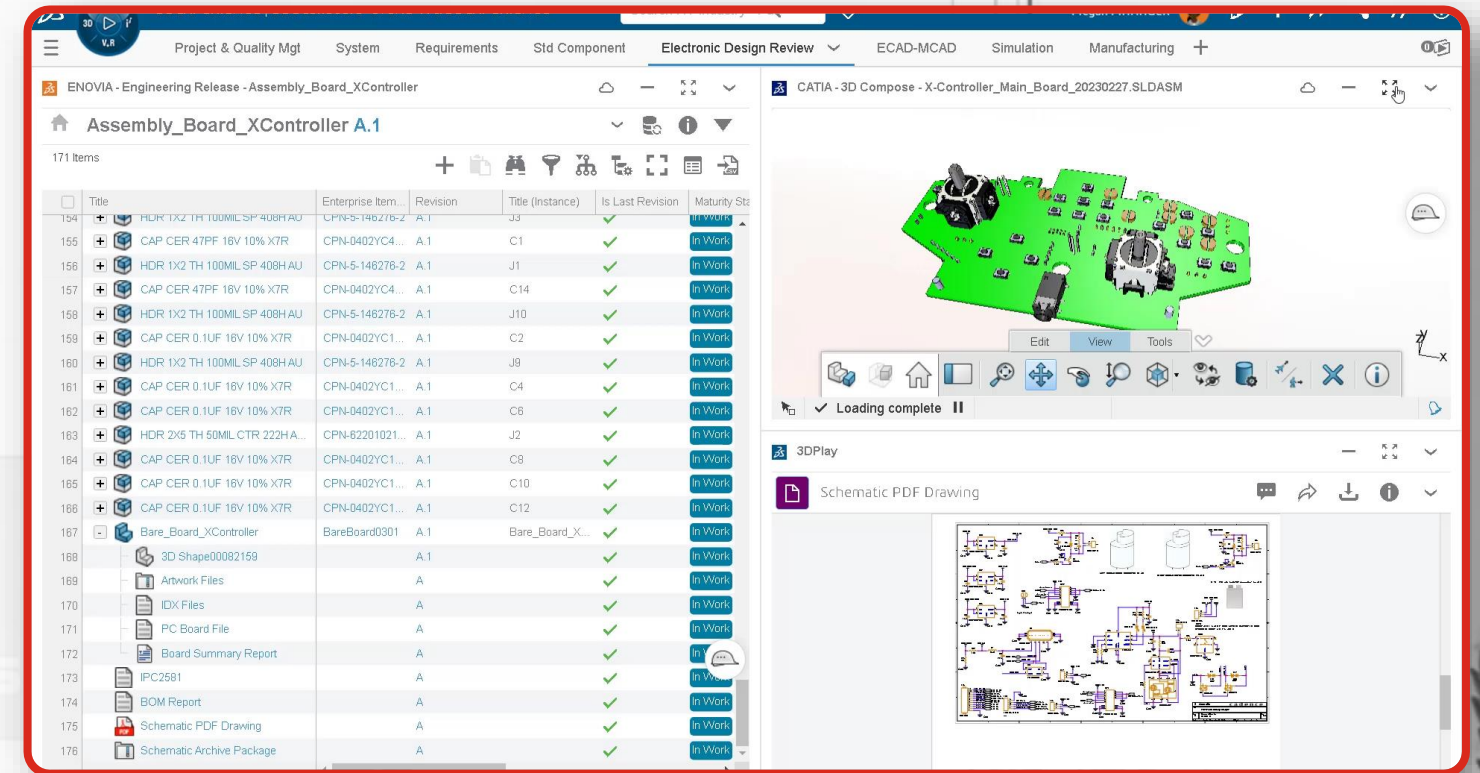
Project & Quality Mgt System Requirements Std Component Electronic Design Review ECAD-MCAD Simulation Manufacturing

ENOVIA - Engineering Release - Assembly_Board_XController

Assembly_Board_XController A.1

171 Items

| | Title | Enterprise Item... | Revision | Title (Instance) | Is Last Revision | Maturity Sta |
|---|---|---|---|---|---|---|
| 154 | HDR 1X2 TH 100MIL SP 408H AU | CPN-5-146276-2 | A.1 | J3 | ✓ | In Work |
| 155 | CAP CER 47PF 16V 10% X7R | CPN-0402YC4... | A.1 | C1 | ✓ | In Work |
| 156 | HDR 1X2 TH 100MIL SP 408H AU | CPN-5-146276-2 | A.1 | J1 | ✓ | In Work |
| 157 | CAP CER 47PF 16V 10% X7R | CPN-0402YC4... | A.1 | C14 | ✓ | In Work |
| 158 | HDR 1X2 TH 100MIL SP 408H AU | CPN-5-146276-2 | A.1 | J10 | ✓ | In Work |
| 159 | CAP CER 0.1UF 16V 10% X7R | CPN-0402YC1... | A.1 | C2 | ✓ | In Work |
| 160 | HDR 1X2 TH 100MIL SP 408H AU | CPN-5-146276-2 | A.1 | J9 | ✓ | In Work |
| 161 | CAP CER 0.1UF 16V 10% X7R | CPN-0402YC1... | A.1 | C4 | ✓ | In Work |
| 162 | CAP CER 0.1UF 16V 10% X7R | CPN-0402YC1... | A.1 | C6 | ✓ | In Work |
| 163 | HDR 2X5 TH 50MIL CTR 222H A... | CPN-62201021... | A.1 | J2 | ✓ | In Work |
| 164 | CAP CER 0.1UF 16V 10% X7R | CPN-0402YC1... | A.1 | C8 | ✓ | In Work |
| 165 | CAP CER 0.1UF 16V 10% X7R | CPN-0402YC1... | A.1 | C10 | ✓ | In Work |
| 166 | CAP CER 0.1UF 16V 10% X7R | CPN-0402YC1... | A.1 | C12 | ✓ | In Work |
| 167 | Bare_Board_XController | BareBoard0301 | A.1 | Bare_Board_X... | ✓ | In Work |
| 168 | 3D Shape00082159 | | A.1 | | ✓ | In Work |
| 169 | Artwork Files | | A | | ✓ | In Work |
| 170 | IDX Files | | A | | ✓ | In Work |
| 171 | PC Board File | | A | | ✓ | In Work |
| 172 | Board Summary Report | | A | | ✓ | In W |
| 173 | IPC2581 | | A | | ✓ | In Work |
| 174 | BOM Report | | A | | ✓ | In Work |
| 175 | Schematic PDF Drawing | | A | | ✓ | In Work |
| 176 | Schematic Archive Package | | A | | ✓ | In Work |

CATIA - 3D Compose - X-Controller_Main_Board_20230227.SLDASM

Edit View Tools

Loading complete

3DPlay

Schematic PDF Drawing